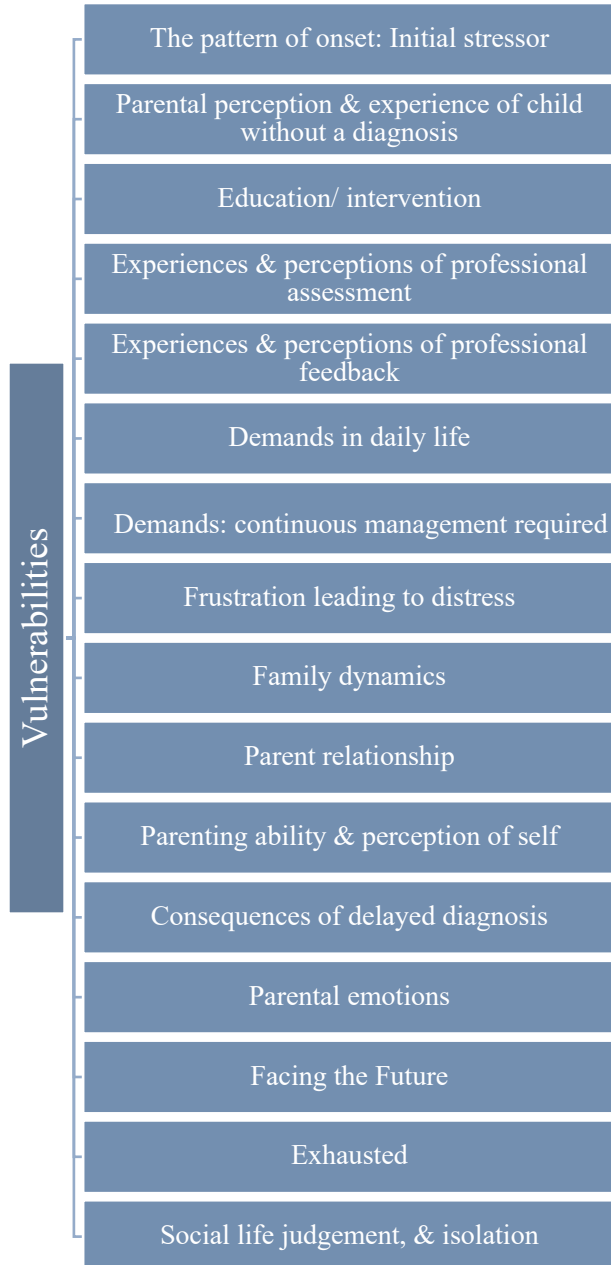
Vulnerabilities

The pattern of onset: Initial stressor

Parental perception & experience of child without a diagnosis

Education/ intervention

Experiences & perceptions of professional assessment

Experiences & perceptions of professional feedback

Demands in daily life

Demands: continuous management required

Frustration leading to distress

Family dynamics

Parent relationship

Parenting ability & perception of self

Consequences of delayed diagnosis

Parental emotions

Facing the Future

Exhausted

Social life judgement, & isolation